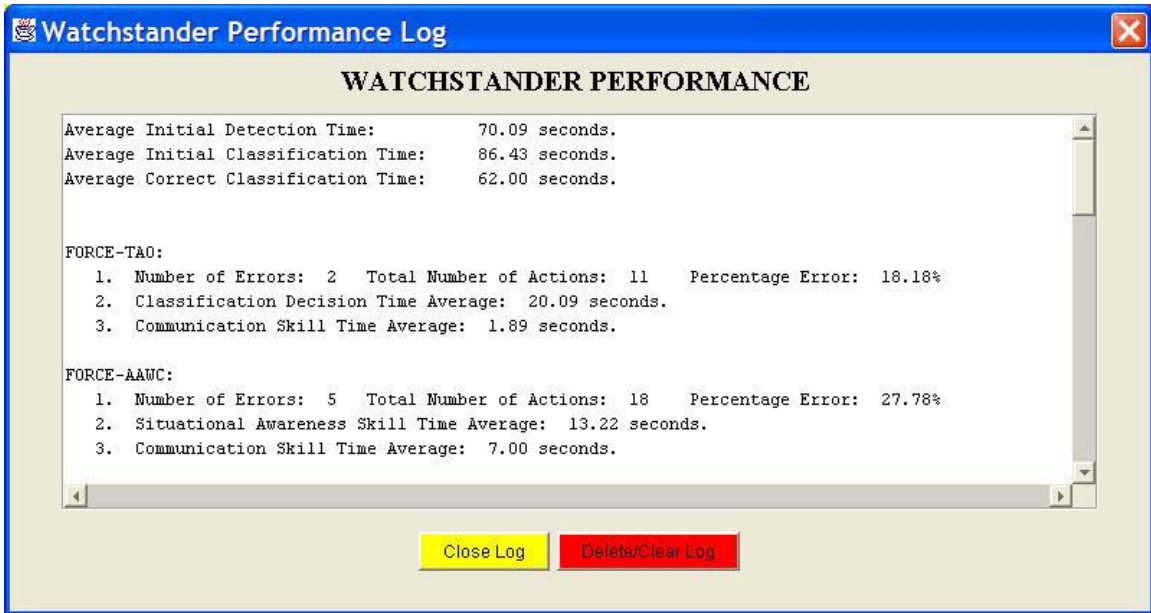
Watchstander Performance Log

WATCHSTANDER PERFORMANCE

Average Initial Detection Time: 70.09 seconds.
Average Initial Classification Time: 86.43 seconds.
Average Correct Classification Time: 62.00 seconds.

FORCE-TAO:
1. Number of Errors: 2 Total Number of Actions: 11 Percentage Error: 18.18%
2. Classification Decision Time Average: 20.09 seconds.
3. Communication Skill Time Average: 1.89 seconds.

FORCE-AAWC:
1. Number of Errors: 5 Total Number of Actions: 18 Percentage Error: 27.78%
2. Situational Awareness Skill Time Average: 13.22 seconds.
3. Communication Skill Time Average: 7.00 seconds.

Close Log
Delete/Clear Log